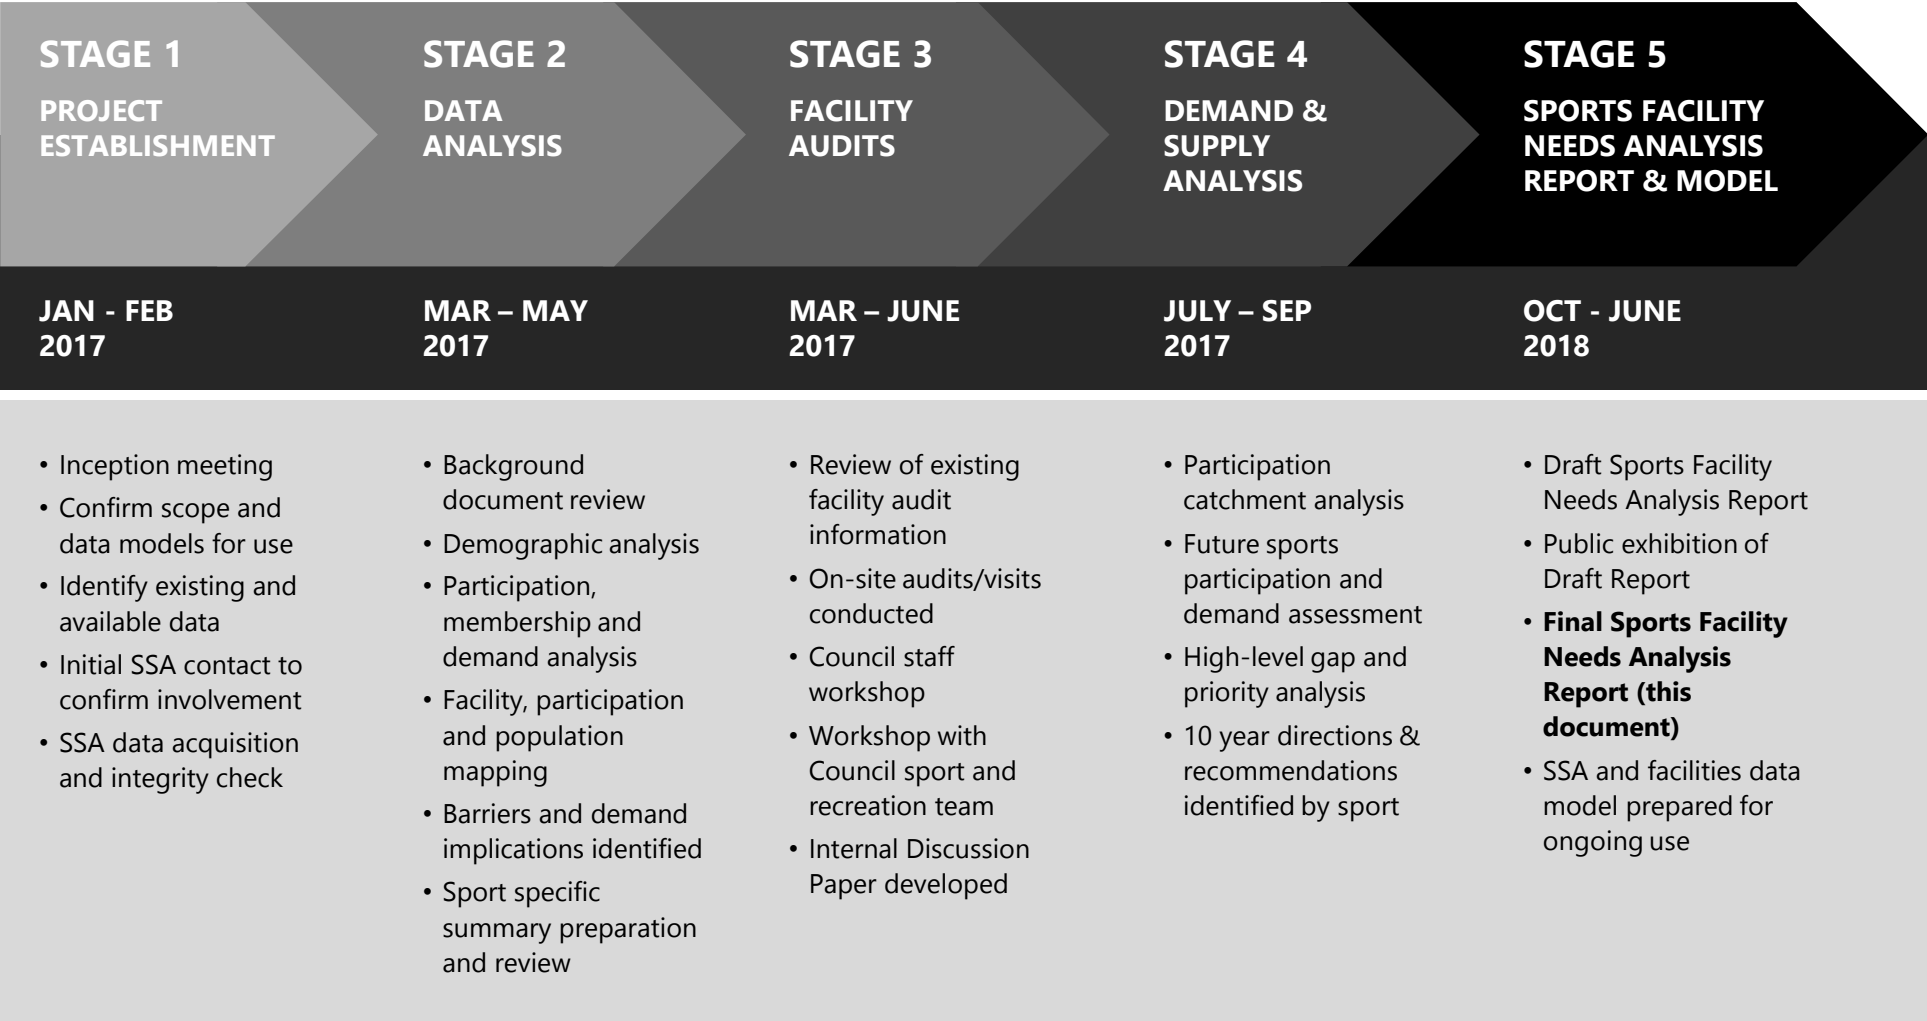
STAGE 1
PROJECT ESTABLISHMENT

JAN - FEB 2017

• Inception meeting
• Confirm scope and data models for use
• Identify existing and available data
• Initial SSA contact to confirm involvement
• SSA data acquisition and integrity check

STAGE 2
DATA ANALYSIS

MAR – MAY 2017

• Background document review
• Demographic analysis
• Participation, membership and demand analysis
• Facility, participation and population mapping
• Barriers and demand implications identified
• Sport specific summary preparation and review

STAGE 3
FACILITY AUDITS

MAR – JUNE 2017

• Review of existing facility audit information
• On-site audits/visits conducted
• Council staff workshop
• Workshop with Council sport and recreation team
• Internal Discussion Paper developed

STAGE 4
DEMAND & SUPPLY ANALYSIS

JULY – SEP 2017

• Participation catchment analysis
• Future sports participation and demand assessment
• High-level gap and priority analysis
• 10 year directions & recommendations identified by sport

STAGE 5
SPORTS FACILITY NEEDS ANALYSIS REPORT & MODEL

OCT - JUNE 2018

• Draft Sports Facility Needs Analysis Report
• Public exhibition of Draft Report
• **Final Sports Facility Needs Analysis Report (this document)**
• SSA and facilities data model prepared for ongoing use